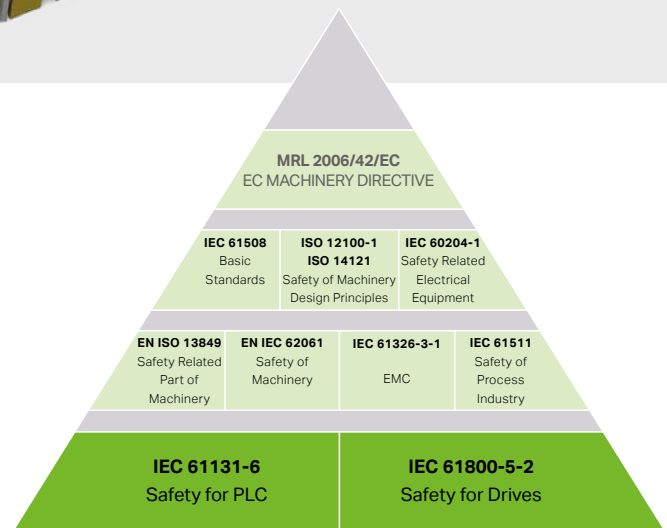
MRL 2006/42/EC
EC MACHINERY DIRECTIVE

IEC 61508
Basic Standards

ISO 12100-1
ISO 14121
Safety of Machinery Design Principles

IEC 60204-1
Safety Related Electrical Equipment

EN ISO 13849
Safety Related Part of Machinery

EN IEC 62061
Safety of Machinery

IEC 61326-3-1
EMC

IEC 61511
Safety of Process Industry

IEC 61131-6
Safety for PLC

IEC 61800-5-2
Safety for Drives